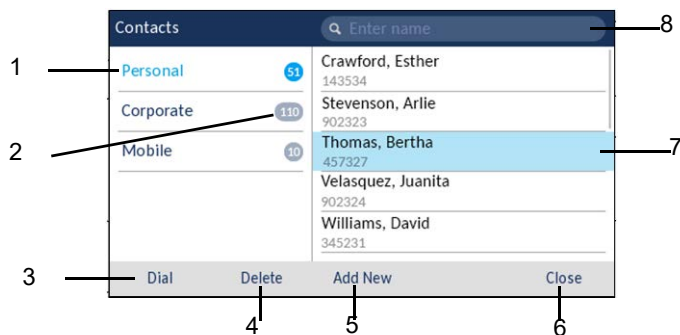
Contacts

Enter name

8

1

Personal 51

Corporate 110

Mobile 10

2

Crawford, Esther
143534

Stevenson, Arlie
902323

Thomas, Bertha
457327

7

Velasquez, Juanita
902324

Williams, David
345231

3

Dial

Delete

Add New

Close

4

5

6